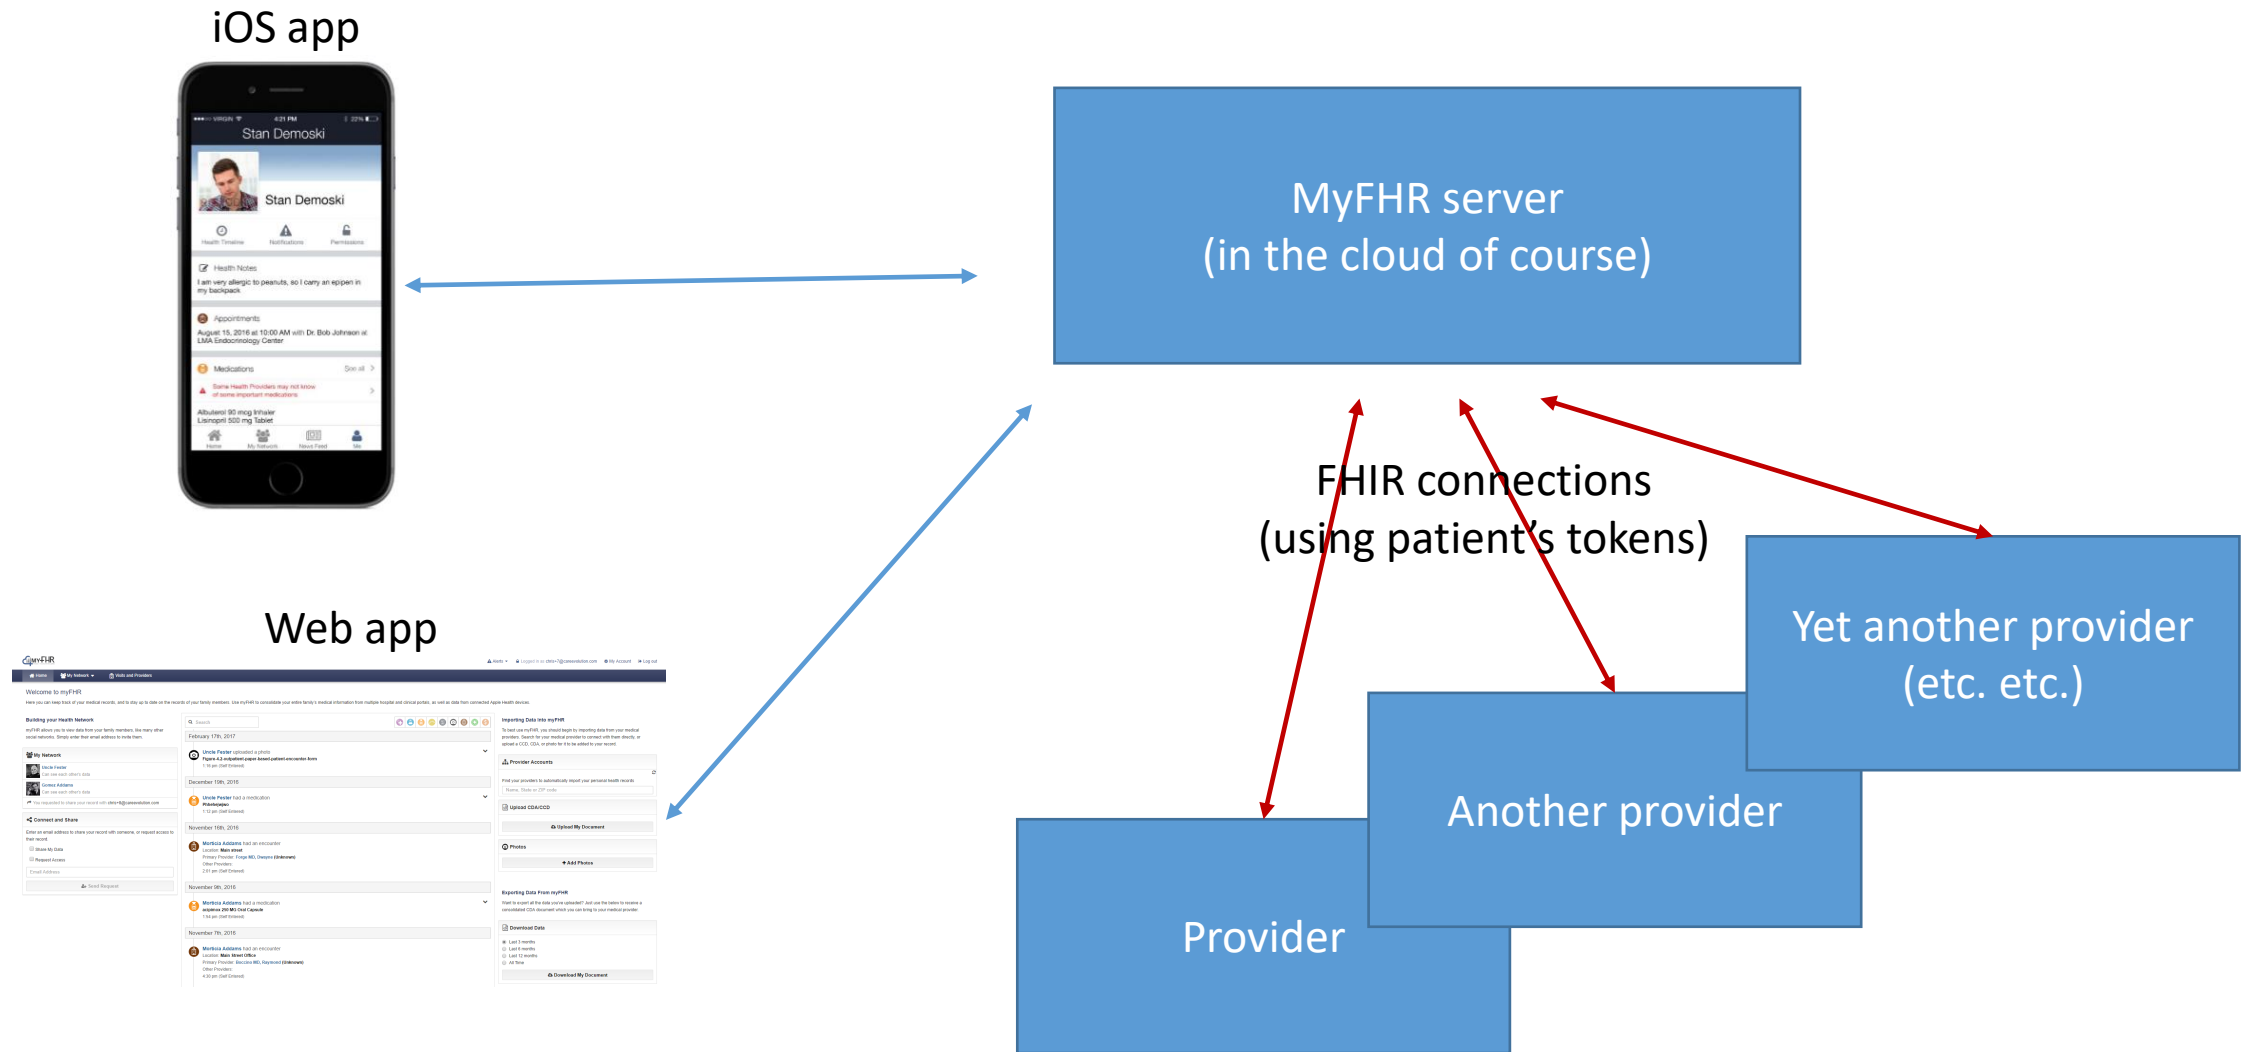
iOS app

Stan Demoski

Stan Demoski

Health Timeline Notifications Permissions

Health Notes

I am very allergic to peanuts, so I carry an epipen in my backpack

Appointments

August 15, 2016 at 10:00 AM with Dr. Bob Johnson at LMA Endocrinology Center

Medications See all

Some Health Providers may not know of some important medications

Albuterol 90 mcg Inhaler
Lisinopril 500 mg Tablet

Home My Network News Feed Me

MyFHR server
(in the cloud of course)

FHIR connections
(using patient's tokens)

Web app

Welcome to myFHR

Building your Health Network

My Network

Connect and Share

Importing Data into myFHR

Provider Accounts

Upload CDA/CCD

Upload My Document

Photos

Add Photos

Exporting Data From myFHR

Download Data

Download My Document

Yet another provider
(etc. etc.)

Another provider

Provider